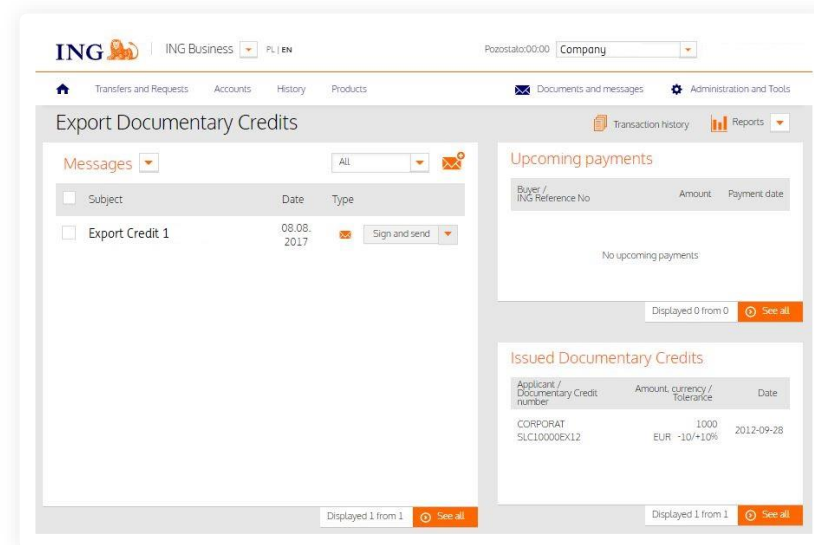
ING | ING Business PL | EN Pozostało:00:00 Company

Transfers and Requests Accounts History Products Documents and messages Administration and Tools

Export Documentary Credits

Transaction history Reports

Messages All

| Subject | Date | Type |
|---|---|---|
| Export Credit 1 | 08.08. 2017 | Sign and send |

Displayed 1 from 1 See all

Upcoming payments

| Buyer / ING Reference No | Amount | Payment date |
|---|---|---|

No upcoming payments

Displayed 0 from 0 See all

Issued Documentary Credits

| Applicant / Documentary Credit number | Amount, currency / Tolerance | Date |
|---|---|---|
| CORPORAT SLC10000EX12 | 1000 EUR -10/+10% | 2012-09-28 |

Displayed 1 from 1 See all